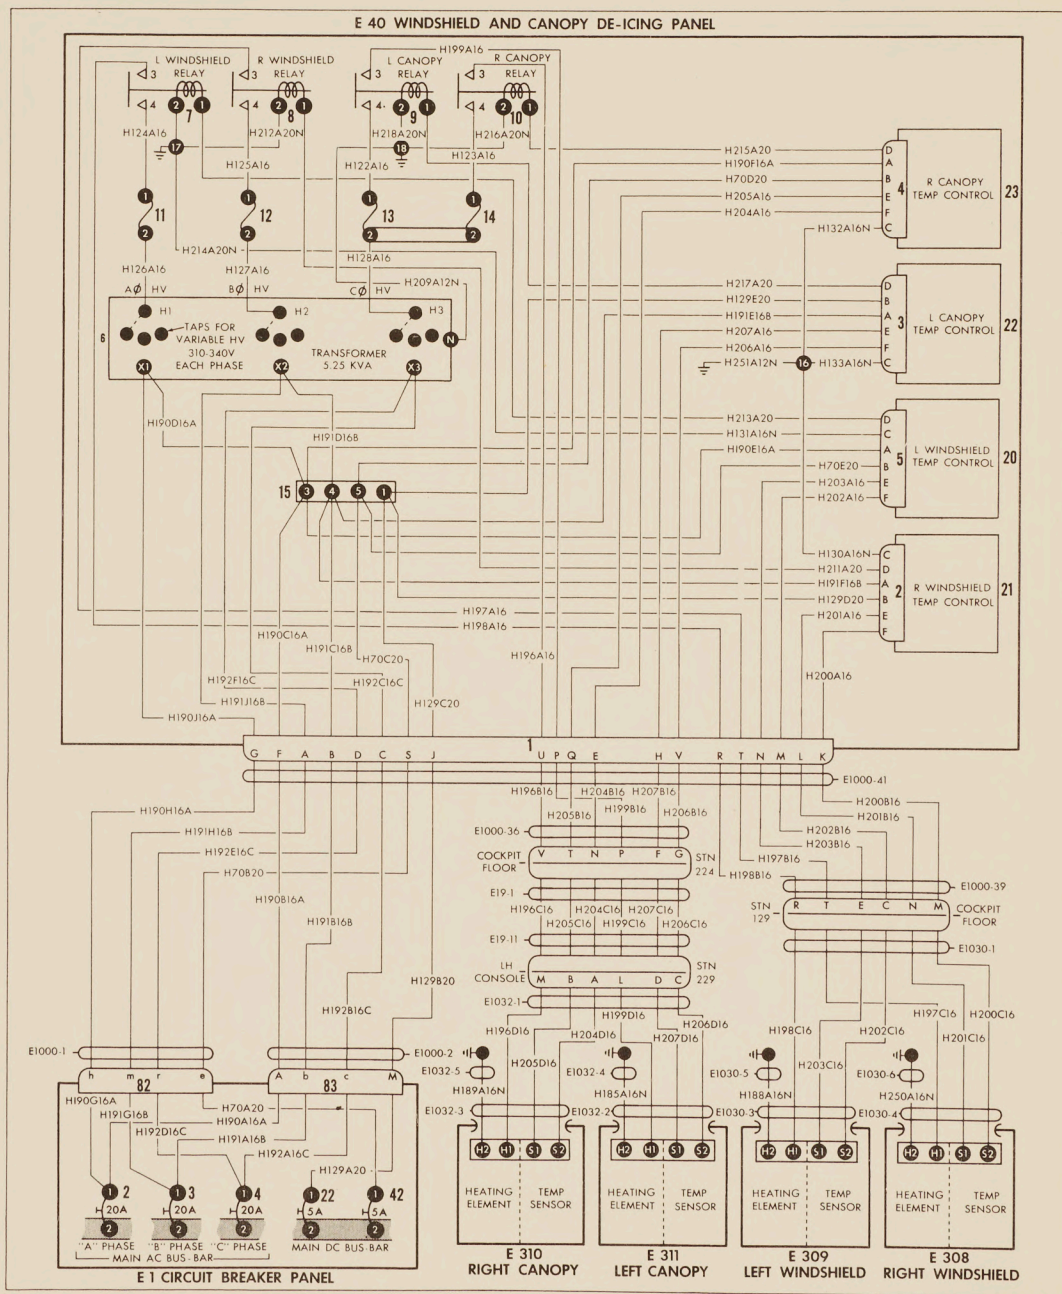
E 40 WINDSHIELD AND CANOPY DE-ICING PANEL

L WINDSHIELD RELAY
R WINDSHIELD RELAY
L CANOPY RELAY
R CANOPY RELAY

3 4 2 1 7
3 4 2 1 8
3 4 2 1 9
3 4 2 1 10

H199A16
H124A16
17
H212A20N
H125A16
H218A20N
18
H122A16
H216A20N
H123A16

1 11 2
1 12 2
1 13 2
1 14 2

H214A20N
H126A16
H127A16
H128A16
H209A12N

AØ HV
BØ HV
CØ HV

H1
H2
H3
N

6
TAPS FOR VARIABLE HV 310-340V EACH PHASE
TRANSFORMER 5.25 KVA

X1
X2
X3

H190D16A
H191D16B

15
3 4 5 1

H215A20
H190F16A
H70D20
H205A16
H204A16
H132A16N

D A B E F C
4
R CANOPY TEMP CONTROL
23

H217A20
H129E20
H191E16B
H207A16
H206A16
H251A12N
16
H133A16N

D B A E F C
3
L CANOPY TEMP CONTROL
22

H213A20
H131A16N
H190E16A
H70E20
H203A16
H202A16

D C A B E F
5
L WINDSHIELD TEMP CONTROL
20

H130A16N
H211A20
H191F16B
H129D20
H201A16

C D A B E F
2
R WINDSHIELD TEMP CONTROL
21

H197A16
H198A16
H196A16
H200A16

H190C16A
H191C16B
H70C20
H192F16C
H192C16C
H191J16B
H129C20
H190J16A

1
G F A B D C S J U P Q E H V R T N M L K

E1000-41

H190H16A
H191H16B
H192E16C
H70B20
H190B16A
H191B16B
H129B20
H192B16C

H196B16
H205B16
H204B16
H199B16
H207B16
H206B16
H200B16
H201B16
H202B16
H203B16
H197B16
H198B16

E1000-36
COCKPIT FLOOR
V T N P F G
STN 224
E19-1
H196C16
H205C16
H204C16
H199C16
H207C16
H206C16
E19-11
LH CONSOLE
M B A L D C
STN 229
E1032-1
H199D16
H196D16
H204D16
H206D16
H205D16
H207D16

E1000-39
STN 129
R T E C N M
COCKPIT FLOOR
E1030-1
H198C16
H202C16
H197C16
H200C16
H203C16
H201C16

E1000-1
E1000-2
h m r e
82
A b c M
83
H190G16A
H191G16B
H192D16C
H70A20
H190A16A
H191A16B
H192A16C
H129A20

1 2
20A
2
1 3
20A
2
1 4
20A
2
1 22
5A
2
1 42
5A
2

"A" PHASE "B" PHASE "C" PHASE
MAIN AC BUS-BAR
MAIN DC BUS-BAR
E 1 CIRCUIT BREAKER PANEL

E1032-5
H189A16N
E1032-3
E1032-4
H185A16N
E1032-2
E1030-5
H188A16N
E1030-3
E1030-6
H250A16N
E1030-4

H2 H1 S1 S2
HEATING ELEMENT
TEMP SENSOR
E 310
RIGHT CANOPY

H2 H1 S1 S2
HEATING ELEMENT
TEMP SENSOR
E 311
LEFT CANOPY

H2 H1 S1 S2
HEATING ELEMENT
TEMP SENSOR
E 309
LEFT WINDSHIELD

H2 H1 S1 S2
HEATING ELEMENT
TEMP SENSOR
E 308
RIGHT WINDSHIELD